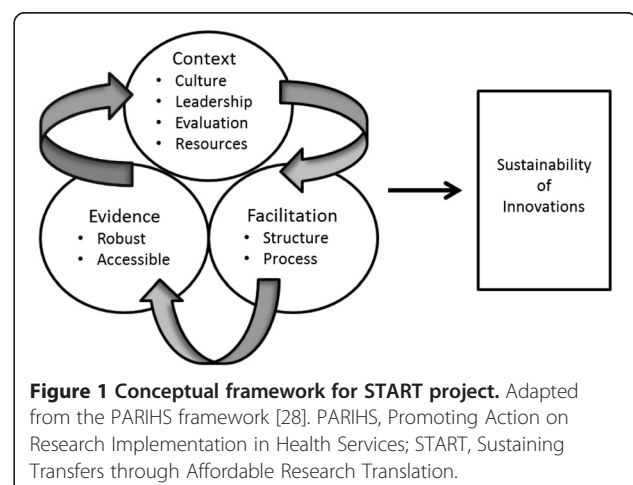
Context
• Culture
• Leadership
• Evaluation
• Resources

Evidence
• Robust
• Accessible

Facilitation
• Structure
• Process

Sustainability of Innovations

**Figure 1 Conceptual framework for START project.** Adapted from the PARIHS framework [28]. PARIHS, Promoting Action on Research Implementation in Health Services; START, Sustaining Transfers through Affordable Research Translation.